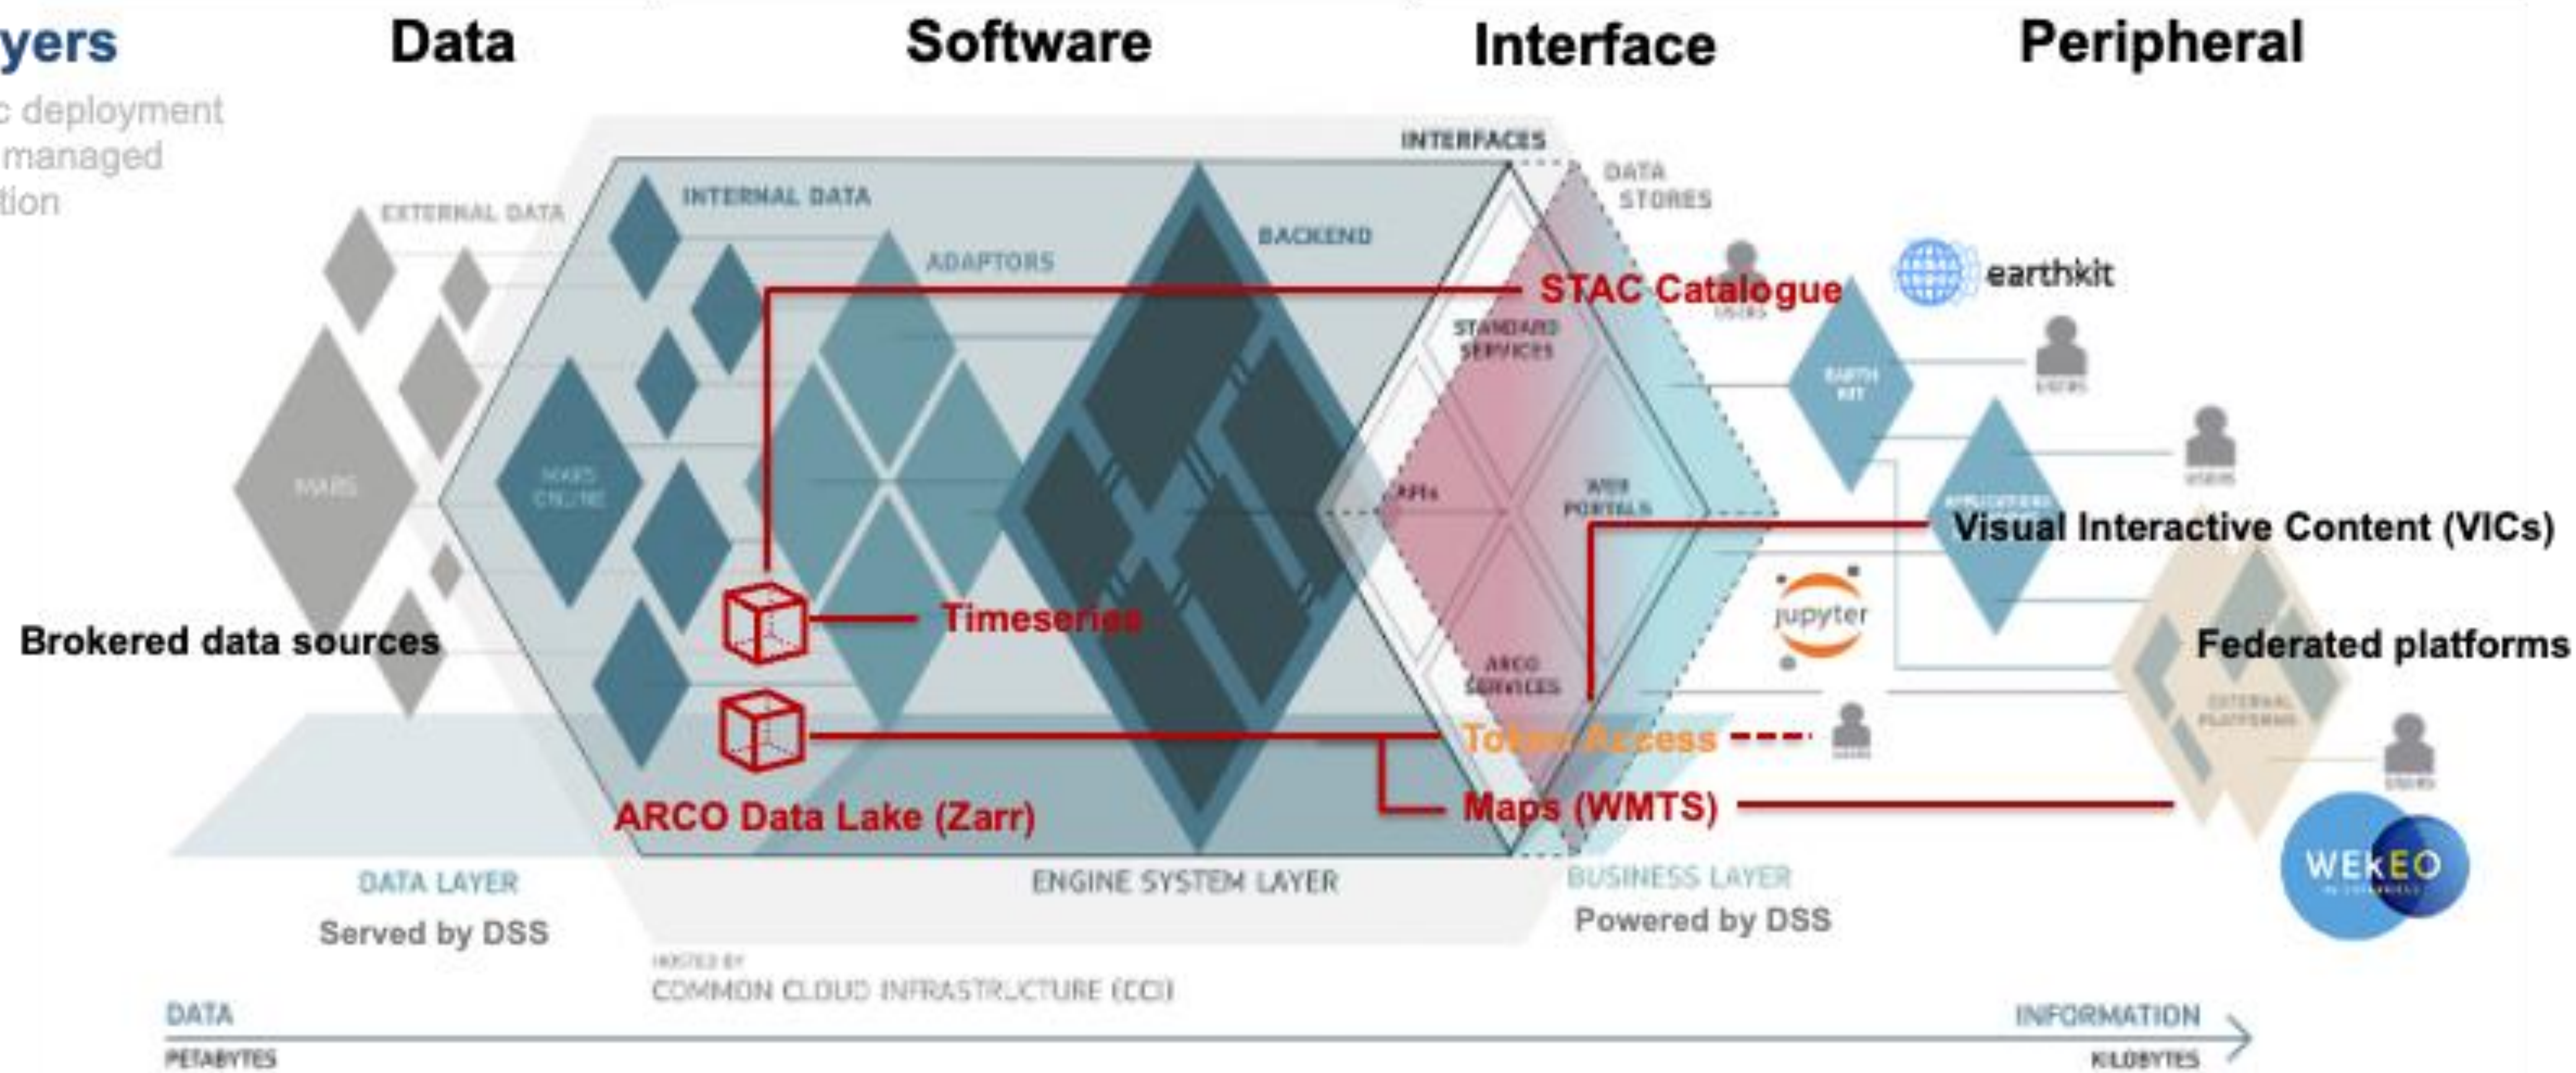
yers

c deployment
managed
tion

Data

Software

Interface

Peripheral

INTERFACES

DATA STORES

EXTERNAL DATA

INTERNAL DATA

ADAPTORS

BACKEND

STAC Catalogue

earthkit

STANDARD SERVICES

USERS

EARTH KIT

USERS

MARS

MARS ONLINE

APIs

WEB PORTALS

USERS

Visual Interactive Content (VICs)

jupyter

Timeseries

Brokered data sources

Federated platforms

ARCO SERVICES

EXTERNAL PLATFORMS

Token Access

USERS

USERS

Maps (WMTS)

ARCO Data Lake (Zarr)

WEkEO

DATA LAYER

Served by DSS

ENGINE SYSTEM LAYER

BUSINESS LAYER

Powered by DSS

HOSTED BY
COMMON CLOUD INFRASTRUCTURE (CCI)

DATA
PETABYTES

INFORMATION
KILOBYTES